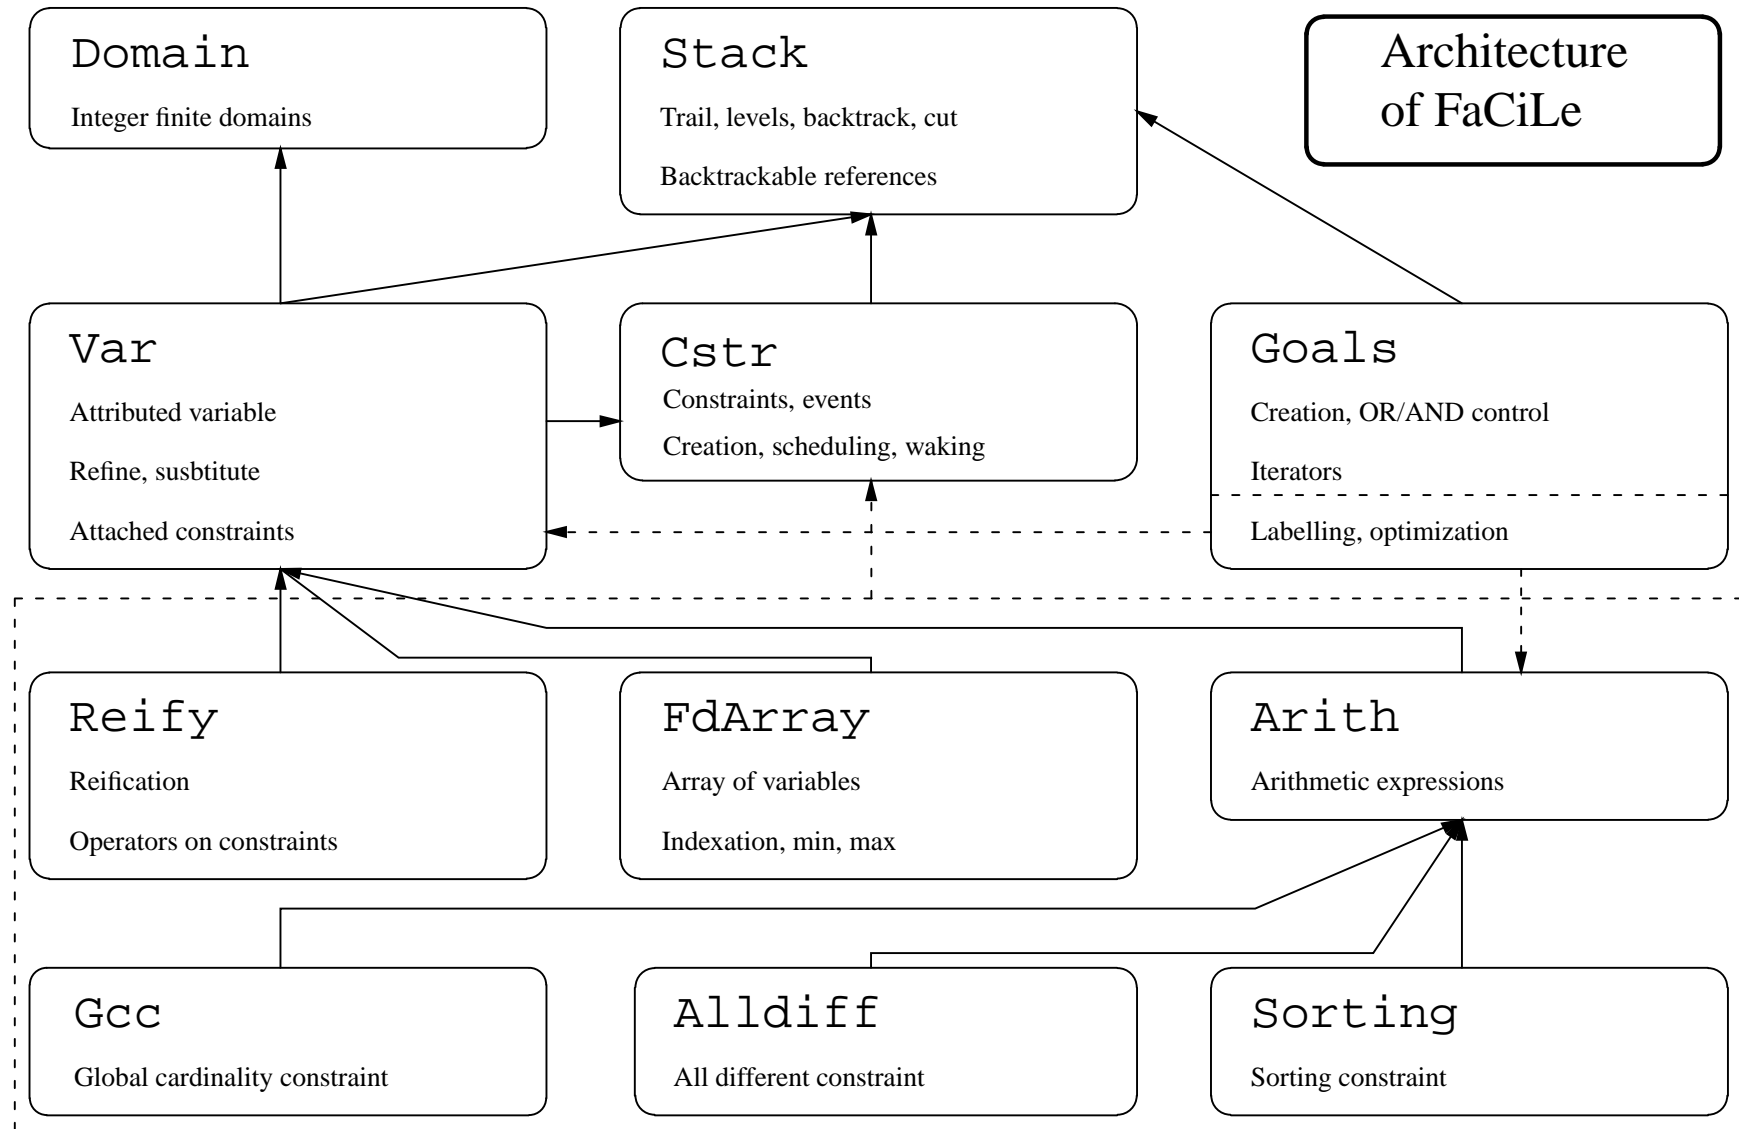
Domain

Integer finite domains

Stack

Trail, levels, backtrack, cut

Backtrackable references

Architecture of FaCiLe

Var

Attributed variable

Refine, susbtitute

Attached constraints

Cstr

Constraints, events

Creation, scheduling, waking

Goals

Creation, OR/AND control

Iterators

Labelling, optimization

Reify

Reification

Operators on constraints

FdArray

Array of variables

Indexation, min, max

Arith

Arithmetic expressions

Gcc

Global cardinality constraint

Alldiff

All different constraint

Sorting

Sorting constraint